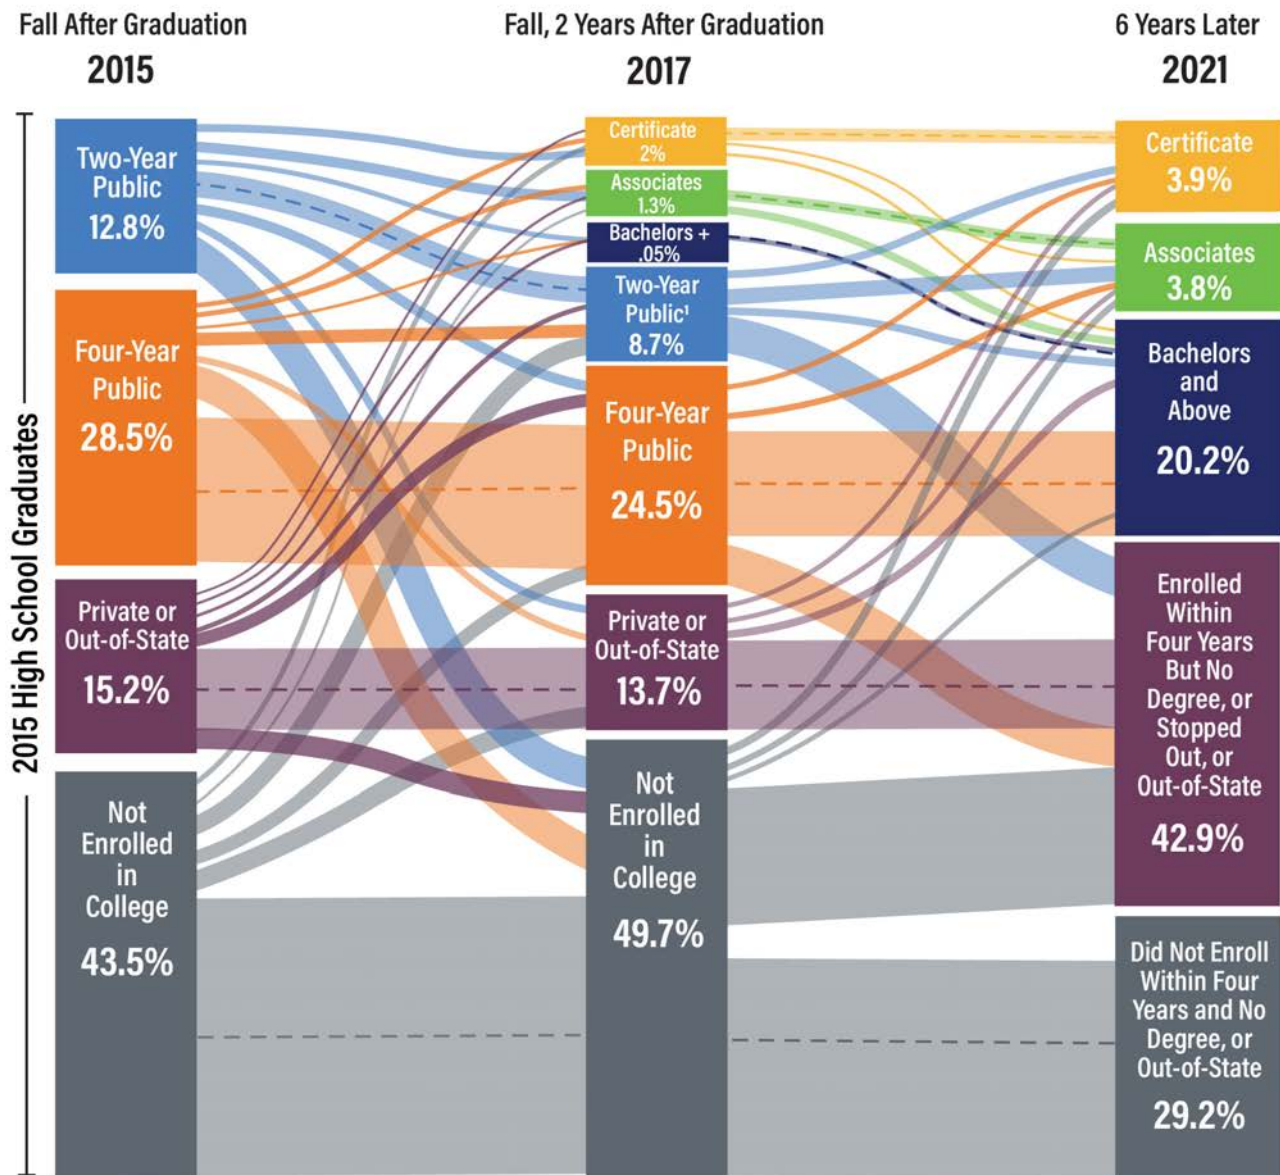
Fall After Graduation
2015

Fall, 2 Years After Graduation
2017

6 Years Later
2021

2015 High School Graduates

Two-Year Public
12.8%

Four-Year Public
28.5%

Private or Out-of-State
15.2%

Not Enrolled in College
43.5%

Certificate
2%

Associates
1.3%

Bachelors +
.05%

Two-Year Public$^1$
8.7%

Four-Year Public
24.5%

Private or Out-of-State
13.7%

Not Enrolled in College
49.7%

Certificate
3.9%

Associates
3.8%

Bachelors and Above
20.2%

Enrolled Within Four Years But No Degree, or Stopped Out, or Out-of-State
42.9%

Did Not Enroll Within Four Years and No Degree, or Out-of-State
29.2%